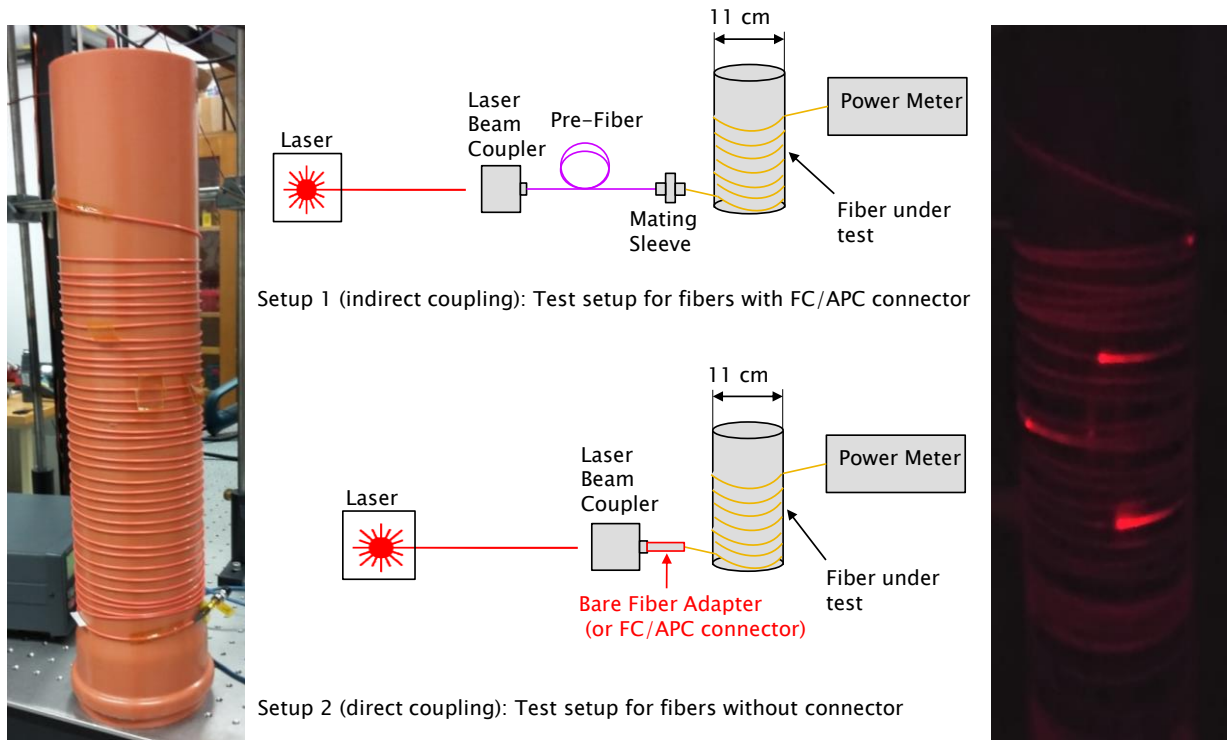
11 cm

Laser

Laser Beam Coupler

Pre-Fiber

Power Meter

Mating Sleeve

Fiber under test

Setup 1 (indirect coupling): Test setup for fibers with FC/APC connector

11 cm

Laser

Laser Beam Coupler

Power Meter

Fiber under test

Bare Fiber Adapter (or FC/APC connector)

Setup 2 (direct coupling): Test setup for fibers without connector